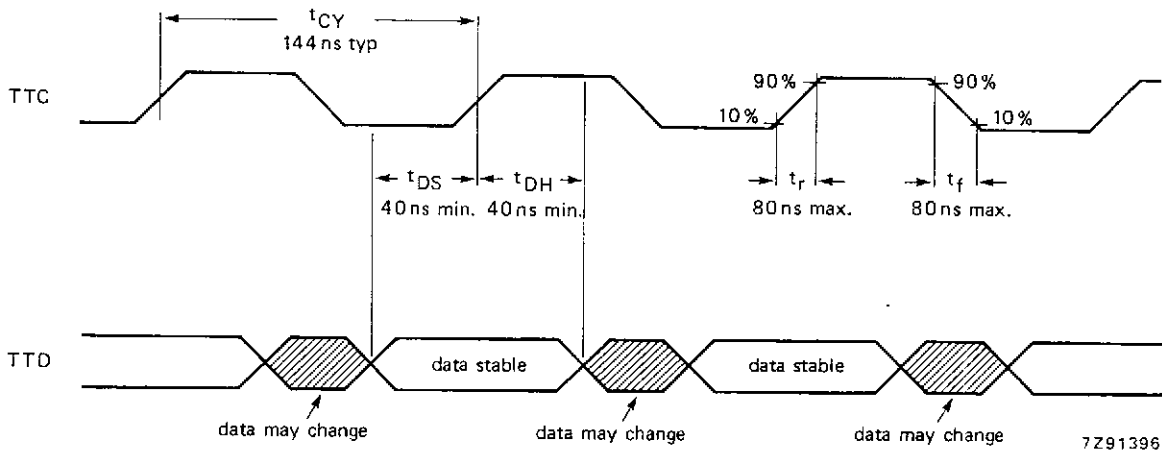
$t_{CY}$
144 ns typ

TTC

90 %
90 %
10 %
10 %

$t_{DS}$
40 ns min.
$t_{DH}$
40 ns min.

$t_r$
80 ns max.
$t_f$
80 ns max.

TTD

data stable
data stable

data may change
data may change
data may change

7Z91396